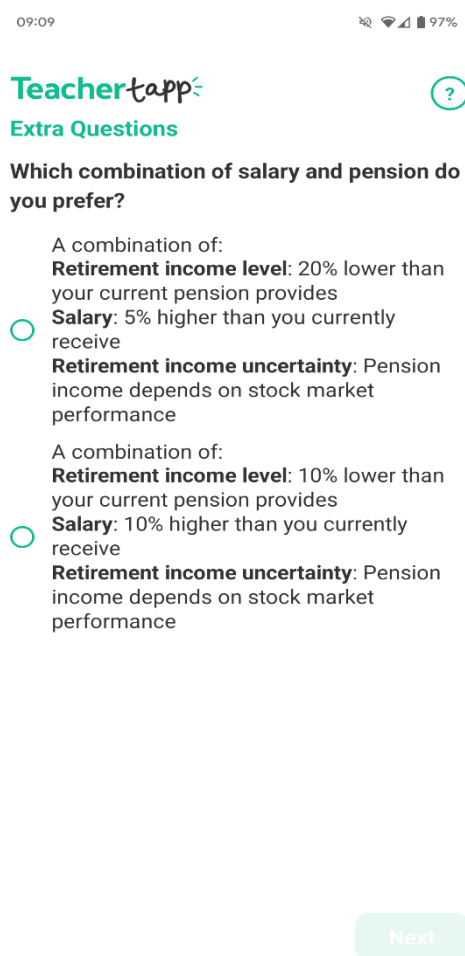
09:09

97%

Teachertapp

?

Extra Questions

Which combination of salary and pension do you prefer?

A combination of:
**Retirement income level**: 20% lower than your current pension provides
**Salary**: 5% higher than you currently receive
**Retirement income uncertainty**: Pension income depends on stock market performance

A combination of:
**Retirement income level**: 10% lower than your current pension provides
**Salary**: 10% higher than you currently receive
**Retirement income uncertainty**: Pension income depends on stock market performance

Next